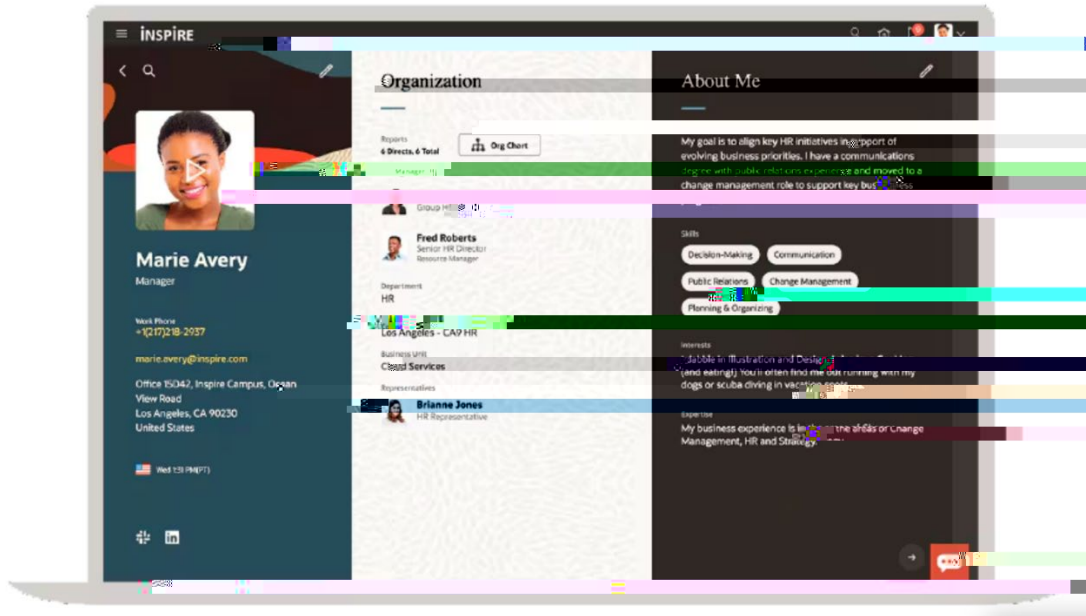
INSPIRE

Marie Avery
Manager

Work Phone
+1(217)218-2937

marie.avery@inspire.com

Office 15042, Inspire Campus, Ocean View Road
Los Angeles, CA 90230
United States

Wed 1:51 PM(PT)

Organization

Reports
6 Directs, 6 Total

Org Chart

Manager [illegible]

Group H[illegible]

Fred Roberts
Senior HR Director
Resource Manager

Department
HR

Los Angeles - CA? HR

Business Unit
Cloud Services

Representatives

Brianne Jones
HR Representative

About Me

My goal is to align key HR initiatives in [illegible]pport of evolving business priorities. I have a communications degree with public relations experience and moved to a change management role to support key bu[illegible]ess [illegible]

Skills
Decision-Making
Communication
Public Relations
Change Management
Planning & Organizing

Interests
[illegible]dabble in Illustration and Design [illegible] (and eating!) You'll often find me out running with my dogs or scuba diving in vacation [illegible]

Expertise
My business experience is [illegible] the areas of Change Management, HR and Strategy.